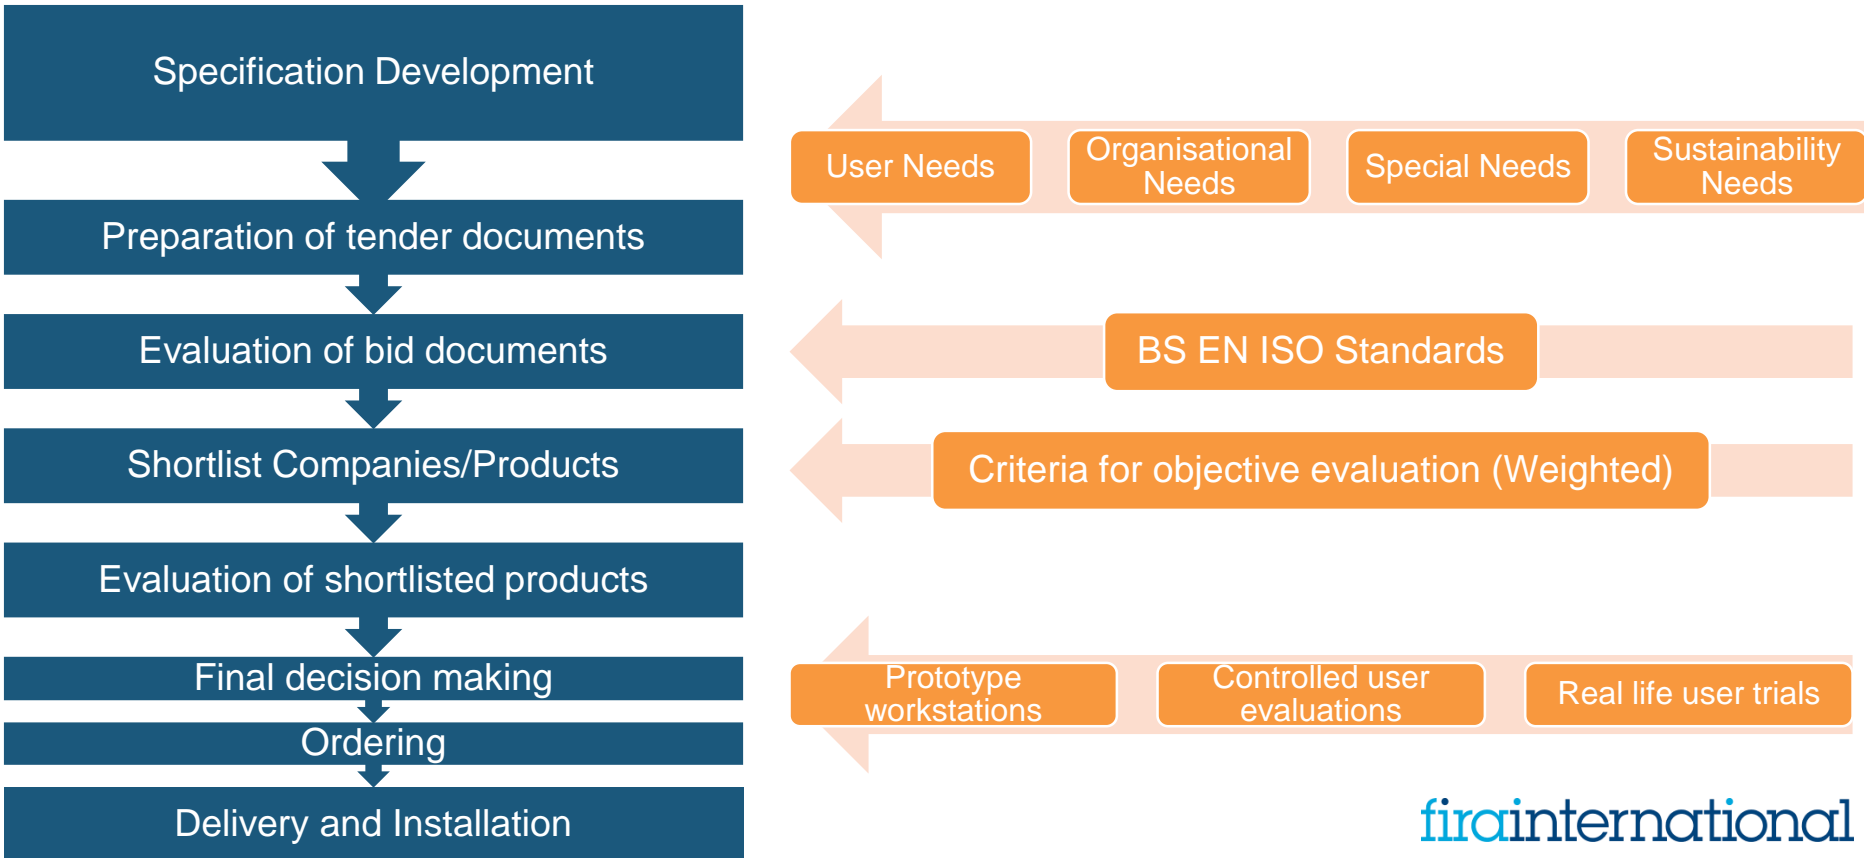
Specification Development

Preparation of tender documents

Evaluation of bid documents

Shortlist Companies/Products

Evaluation of shortlisted products

Final decision making

Ordering

Delivery and Installation

User Needs

Organisational Needs

Special Needs

Sustainability Needs

BS EN ISO Standards

Criteria for objective evaluation (Weighted)

Prototype workstations

Controlled user evaluations

Real life user trials

firainternational